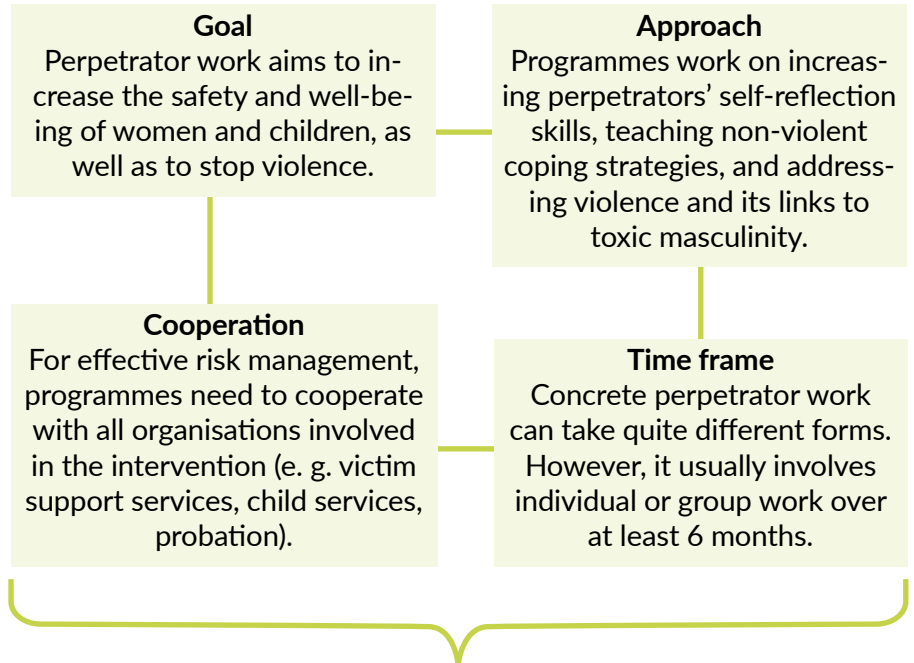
Goal
Perpetrator work aims to increase the safety and well-being of women and children, as well as to stop violence.

Approach
Programmes work on increasing perpetrators' self-reflection skills, teaching non-violent coping strategies, and addressing violence and its links to toxic masculinity.

Cooperation
For effective risk management, programmes need to cooperate with all organisations involved in the intervention (e. g. victim support services, child services, probation).

Time frame
Concrete perpetrator work can take quite different forms. However, it usually involves individual or group work over at least 6 months.